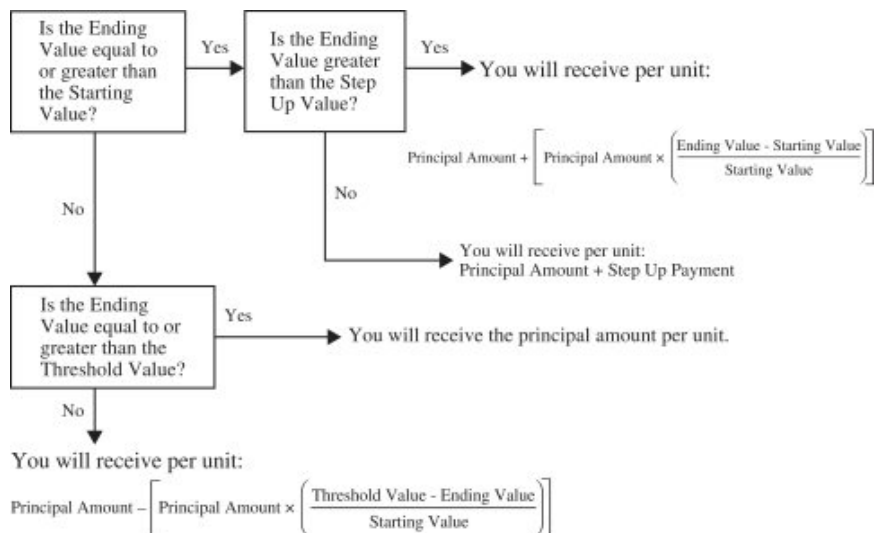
Is the Ending Value equal to or greater than the Starting Value?

Yes

Is the Ending Value greater than the Step Up Value?

Yes

You will receive per unit:

$\text{Principal Amount} + \left[\text{Principal Amount} \times \left(\frac{\text{Ending Value - Starting Value}}{\text{Starting Value}}\right)\right]$

No

You will receive per unit:
Principal Amount + Step Up Payment

No

Is the Ending Value equal to or greater than the Threshold Value?

Yes

You will receive the principal amount per unit.

No

You will receive per unit:

$\text{Principal Amount} - \left[\text{Principal Amount} \times \left(\frac{\text{Threshold Value - Ending Value}}{\text{Starting Value}}\right)\right]$